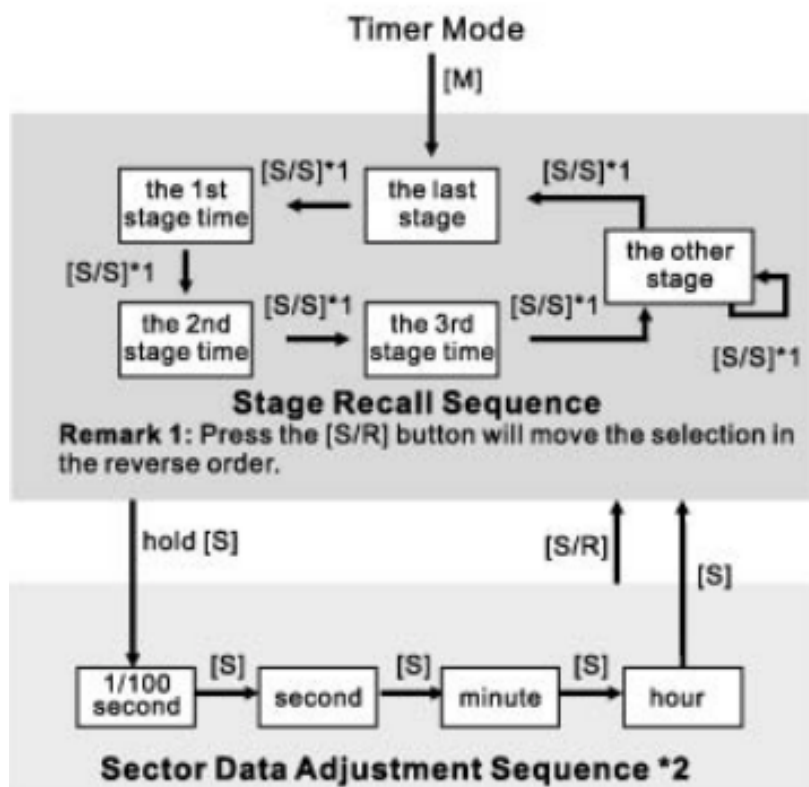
Timer Mode

[M]

[S/S]*1

the 1st stage time

the last stage

[S/S]*1

the other stage

[S/S]*1

the 2nd stage time

[S/S]*1

the 3rd stage time

[S/S]*1

[S/S]*1

Stage Recall Sequence

Remark 1: Press the [S/R] button will move the selection in the reverse order.

hold [S]

[S/R]

[S]

1/100 second

[S]

second

[S]

minute

[S]

hour

Sector Data Adjustment Sequence *2